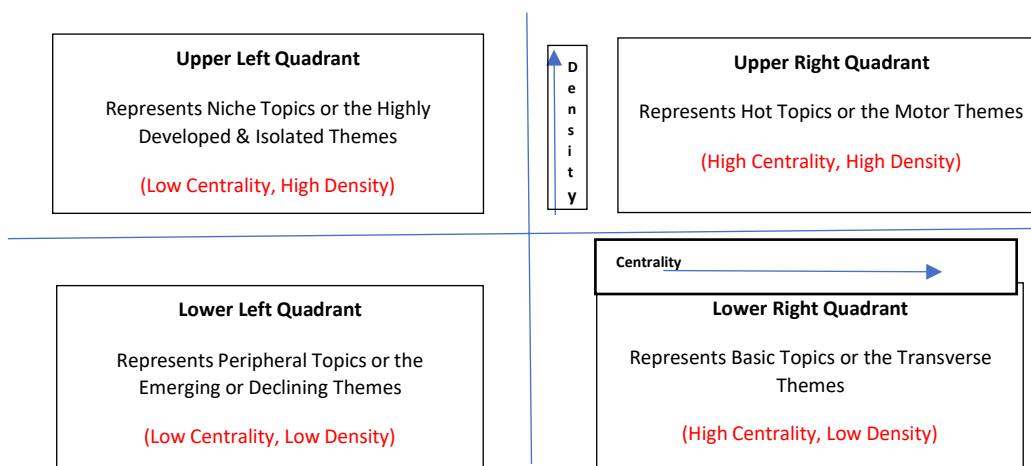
Upper Left Quadrant

Represents Niche Topics or the Highly Developed & Isolated Themes

(Low Centrality, High Density)

Density

Upper Right Quadrant

Represents Hot Topics or the Motor Themes

(High Centrality, High Density)

Centrality

Lower Left Quadrant

Represents Peripheral Topics or the Emerging or Declining Themes

(Low Centrality, Low Density)

Lower Right Quadrant

Represents Basic Topics or the Transverse Themes

(High Centrality, Low Density)